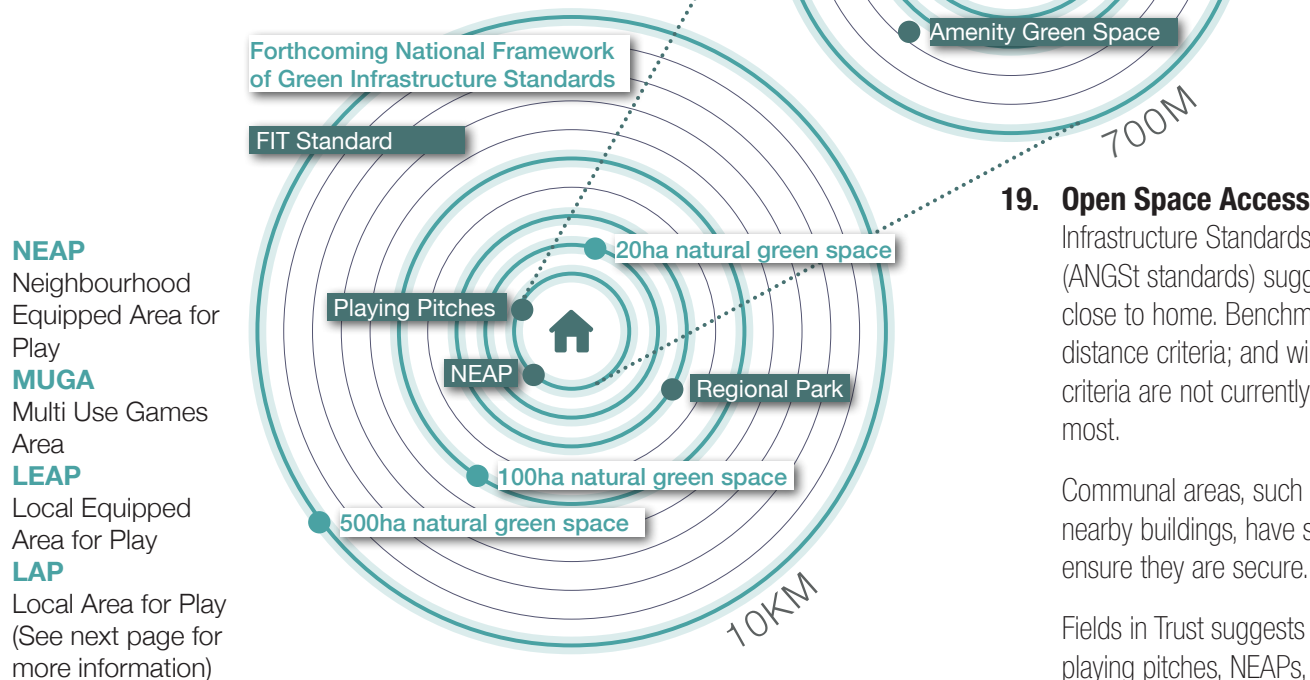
Amenity Green Space

700M

Forthcoming National Framework of Green Infrastructure Standards

FIT Standard

20ha natural green space

Playing Pitches

NEAP

Regional Park

100ha natural green space

500ha natural green space

10KM

NEAP
Neighbourhood Equipped Area for Play
MUGA
Multi Use Games Area
LEAP
Local Equipped Area for Play
LAP
Local Area for Play
(See next page for more information)

19. Open Space Access
Infrastructure Standards
(ANGSt standards) sugg
close to home. Benchm
distance criteria; and wi
criteria are not currently
most.

Communal areas, such
nearby buildings, have s
ensure they are secure.

Fields in Trust suggests
playing pitches, NEAPs,